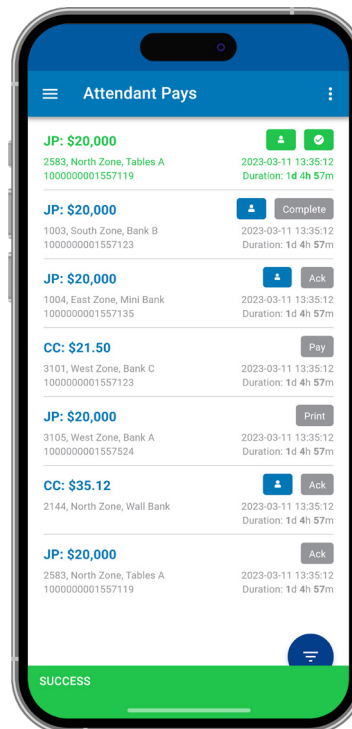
Attendant Pays

JP: \$20,000
2583, North Zone, Tables A
1000000001557119
2023-03-11 13:35:12
Duration: 1d 4h 57m

JP: \$20,000
Complete
1003, South Zone, Bank B
1000000001557123
2023-03-11 13:35:12
Duration: 1d 4h 57m

JP: \$20,000
Ack
1004, East Zone, Mini Bank
1000000001557135
2023-03-11 13:35:12
Duration: 1d 4h 57m

CC: \$21.50
Pay
3101, West Zone, Bank C
1000000001557123
2023-03-11 13:35:12
Duration: 1d 4h 57m

JP: \$20,000
Print
3105, West Zone, Bank A
1000000001557524
2023-03-11 13:35:12
Duration: 1d 4h 57m

CC: \$35.12
Ack
2144, North Zone, Wall Bank
2023-03-11 13:35:12
Duration: 1d 4h 57m

JP: \$20,000
Ack
2583, North Zone, Tables A
1000000001557119
2023-03-11 13:35:12
Duration: 1d 4h 57m

SUCCESS